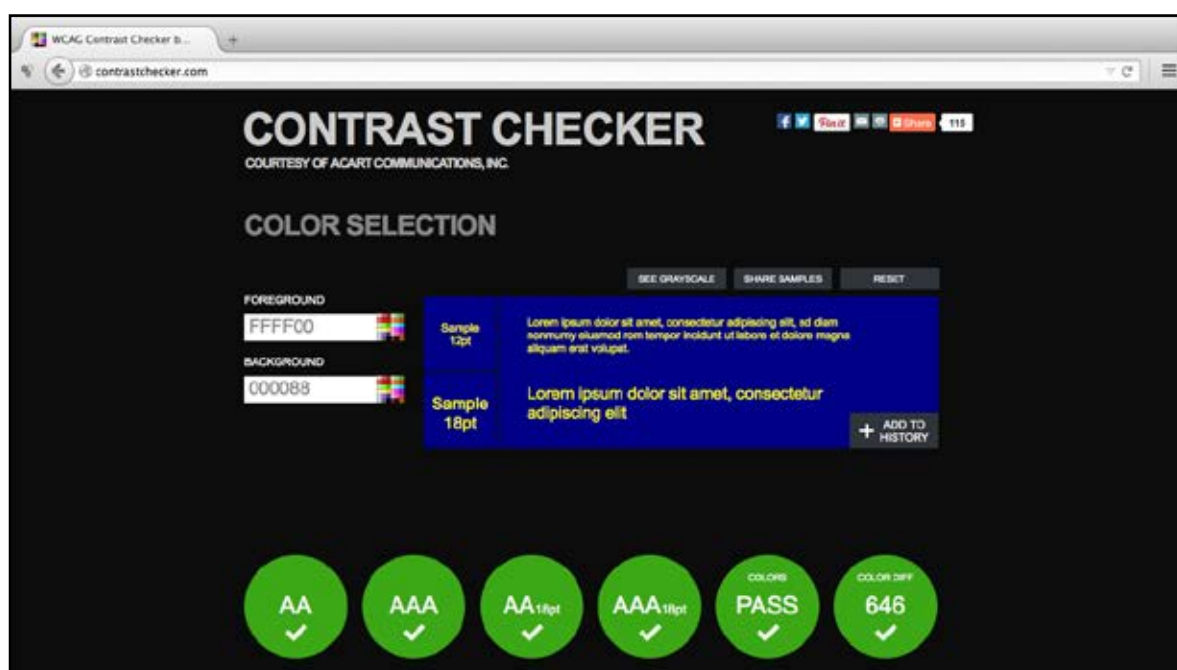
WCAG Contrast Checker b...

contrastchecker.com

CONTRAST CHECKER

COURTESY OF ACART COMMUNICATIONS, INC.

Pin it Share 115

COLOR SELECTION

SEE GRAYSCALE SHARE SAMPLES RESET

FOREGROUND

FFFF00

BACKGROUND

000088

Sample 12pt

Lorem ipsum dolor sit amet, consectetur adipiscing elit, sd diam nonmumy eiusmod rom tempor incidunt ut labore et dolore magna aliquam erat volupat.

Sample 18pt

Lorem ipsum dolor sit amet, consectetur adipiscing elit

+ ADD TO HISTORY

AA ✓

AAA ✓

AA18pt ✓

AAA18pt ✓

COLORS PASS ✓

COLOR DIFF 646 ✓